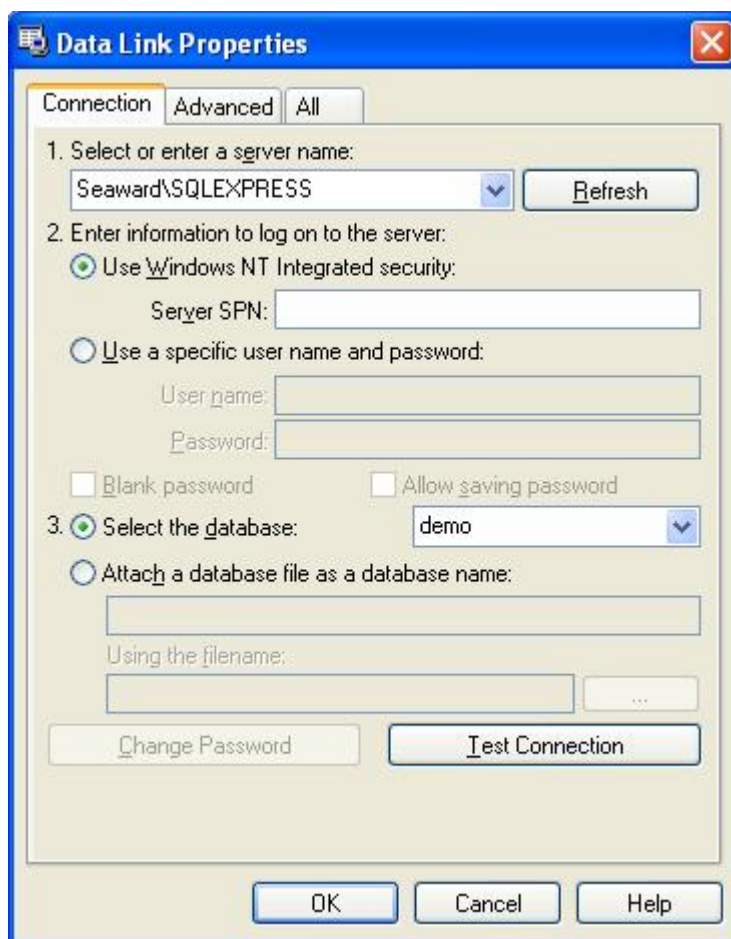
Data Link Properties

Connection | Advanced | All

1. Select or enter a server name:
Seaward\SQLEXPRESS
Refresh

2. Enter information to log on to the server:
Use Windows NT Integrated security:
Server SPN:
Use a specific user name and password:
User name:
Password:
Blank password
Allow saving password

3. Select the database:
demo
Attach a database file as a database name:
Using the filename:
...

Change Password
Test Connection

OK
Cancel
Help